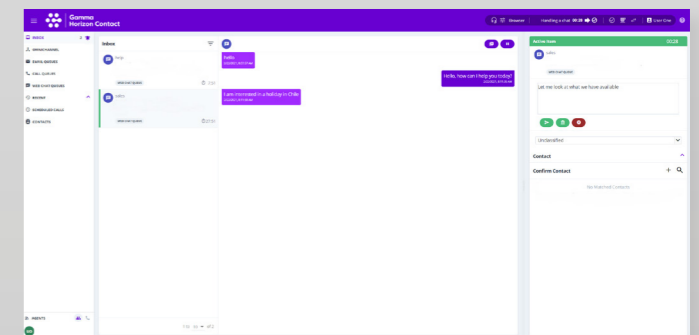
Gamma Horizon Contact

Browser

Handling a chat 00:20

User One

INBOX

OMNICHANNEL

EMAIL QUEUES

CALL QUEUES

WEB CHAT QUEUES

BOUND

SCHEDULED CALLS

CONTACTS

AGENTS

Inbox

Help

WEB CHAT QUEUE

Lukey

WEB CHAT QUEUE

hello

Hello, how can I help you today?

I am interested in a holiday to Chile

Active Item

Lukey

WEB CHAT QUEUE

Let me look at what we have available

Unclassified

Contact

Confirm Contact

No Matched Contacts

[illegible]